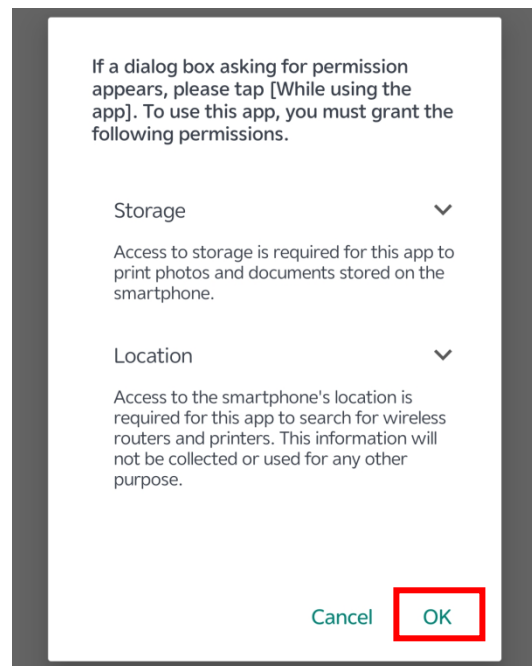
If a dialog box asking for permission appears, please tap [While using the app]. To use this app, you must grant the following permissions.

Storage

Access to storage is required for this app to print photos and documents stored on the smartphone.

Location

Access to the smartphone's location is required for this app to search for wireless routers and printers. This information will not be collected or used for any other purpose.

Cancel OK